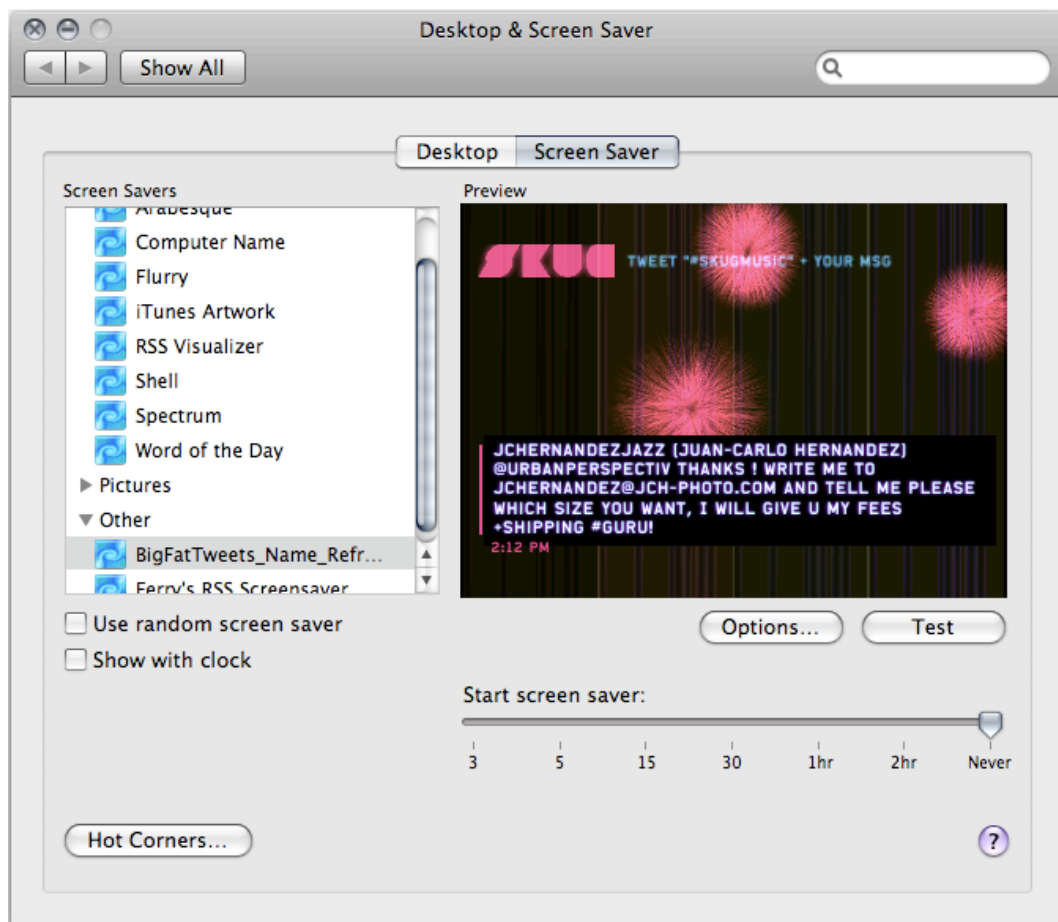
Desktop & Screen Saver

Show All

Desktop Screen Saver

Screen Savers

Arabesque
Computer Name
Flurry
iTunes Artwork
RSS Visualizer
Shell
Spectrum
Word of the Day
Pictures
Other
BigFatTweets_Name_Refr...
Ferry's RSS Screensaver

Preview

SKUG TWEET "#SKUGMUSIC" + YOUR MSG

JCHERNANDEZJAZZ [JUAN-CARLO HERNANDEZ] @URBANPERSPECTIV THANKS ! WRITE ME TO JCHERNANDEZ@JCH-PHOTO.COM AND TELL ME PLEASE WHICH SIZE YOU WANT, I WILL GIVE U MY FEES +SHIPPING #GURU!
2:12 PM

Use random screen saver
Show with clock

Options... Test

Start screen saver:

3 5 15 30 1hr 2hr Never

Hot Corners...

?